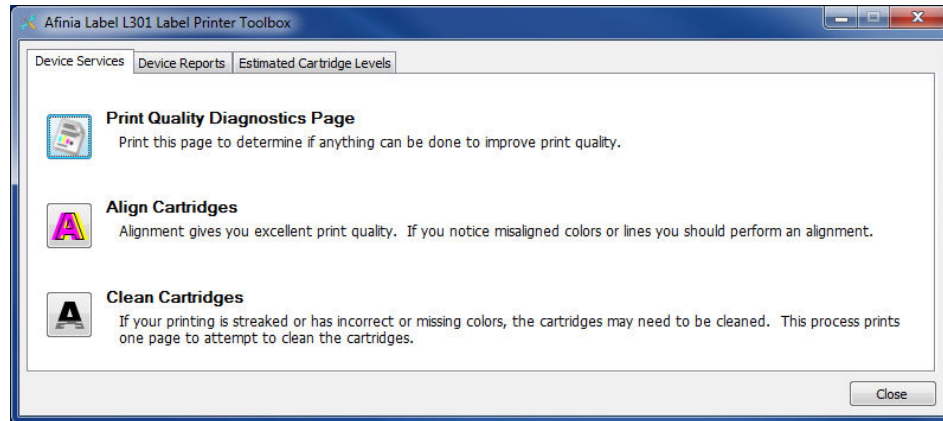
Afinia Label L301 Label Printer Toolbox

Device Services | Device Reports | Estimated Cartridge Levels

Print Quality Diagnostics Page
Print this page to determine if anything can be done to improve print quality.

Align Cartridges
Alignment gives you excellent print quality. If you notice misaligned colors or lines you should perform an alignment.

Clean Cartridges
If your printing is streaked or has incorrect or missing colors, the cartridges may need to be cleaned. This process prints one page to attempt to clean the cartridges.

Close